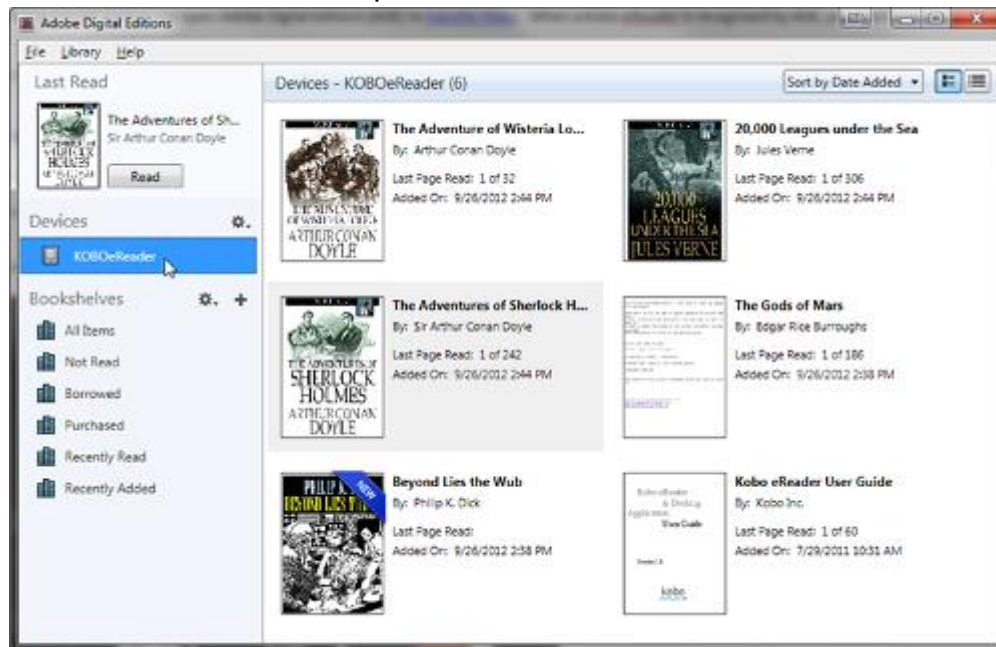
Adobe Digital Editions

File Library Help

Last Read

The Adventures of Sh...
Sir Arthur Conan Doyle

Read

Devices

KOBOeReader

Bookshelves

All Items

Not Read

Borrowed

Purchased

Recently Read

Recently Added

Devices - KOBOeReader (6)

Sort by Date Added

THE ADVENTURE OF WISTERIA LODGE
ARTHUR CONAN DOYLE

The Adventure of Wisteria Lo...
By: Arthur Conan Doyle
Last Page Read: 1 of 32
Added On: 9/26/2012 2:44 PM

20,000 LEAGUES UNDER THE SEA
JULES VERNE

20,000 Leagues under the Sea
By: Jules Verne
Last Page Read: 1 of 306
Added On: 9/26/2012 2:44 PM

THE ADVENTURES OF SHERLOCK HOLMES
ARTHUR CONAN DOYLE

The Adventures of Sherlock H...
By: Sir Arthur Conan Doyle
Last Page Read: 1 of 242
Added On: 9/26/2012 2:44 PM

The Gods of Mars
By: Edgar Rice Burroughs
Last Page Read: 1 of 186
Added On: 9/26/2012 2:38 PM

PHILIP K. DICK
BEYOND LIES THE WUB
NEW

Beyond Lies the Wub
By: Philip K. Dick
Last Page Read:
Added On: 9/26/2012 2:38 PM

Kobo eReader & Desktop Application User Guide
kobo

Kobo eReader User Guide
By: Kobo Inc.
Last Page Read: 1 of 60
Added On: 7/29/2011 10:31 AM